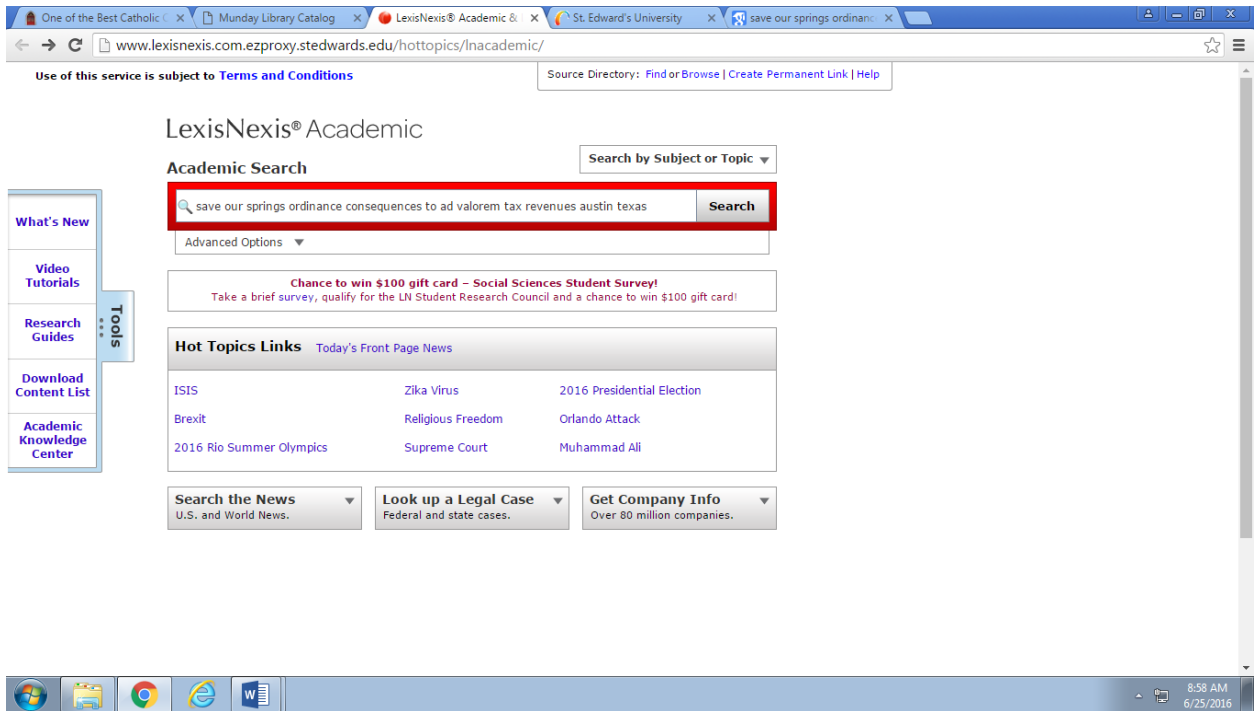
One of the Best Catholic C × | Munday Library Catalog × | LexisNexis® Academic & × | St. Edward's University × | save our springs ordinanc ×

www.lexisnexis.com.ezproxy.stedwards.edu/hottopics/lnacademic/

Use of this service is subject to Terms and Conditions

Source Directory: Find or Browse | Create Permanent Link | Help

LexisNexis® Academic

Academic Search

Search by Subject or Topic

save our springs ordinance consequences to ad valorem tax revenues austin texas

Search

Advanced Options

What's New

Video Tutorials

Research Guides

Download Content List

Academic Knowledge Center

Tools

Chance to win $100 gift card – Social Sciences Student Survey!
Take a brief survey, qualify for the LN Student Research Council and a chance to win $100 gift card!

Hot Topics Links Today's Front Page News

| | | |
|---|---|---|
| ISIS | Zika Virus | 2016 Presidential Election |
| Brexit | Religious Freedom | Orlando Attack |
| 2016 Rio Summer Olympics | Supreme Court | Muhammad Ali |

Search the News
U.S. and World News.

Look up a Legal Case
Federal and state cases.

Get Company Info
Over 80 million companies.

8:58 AM
6/25/2016